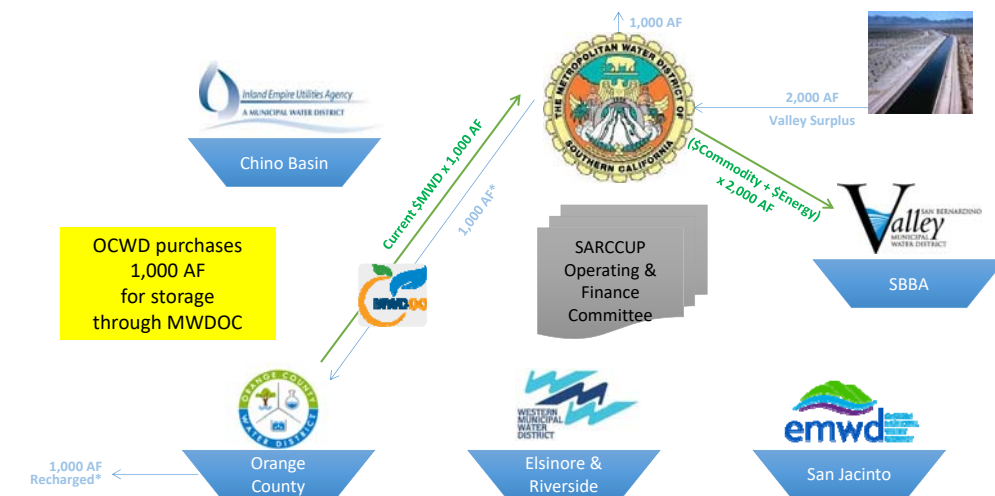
1,000 AF

Inland Empire Utilities Agency
A MUNICIPAL WATER DISTRICT

Chino Basin

THE METROPOLITAN WATER DISTRICT OF SOUTHERN CALIFORNIA

2,000 AF
Valley Surplus

Current $MWD x 1,000 AF

1,000 AF*

($Commodity + $Energy) x 2,000 AF

Valley SAN BERNARDINO MUNICIPAL WATER DISTRICT

SBBA

OCWD purchases 1,000 AF for storage through MWDOC

MWDOC

SARCCUP Operating & Finance Committee

ORANGE COUNTY WATER DISTRICT

1,000 AF Recharged*

Orange County

WESTERN MUNICIPAL WATER DISTRICT

Elsinore & Riverside

emwd

San Jacinto